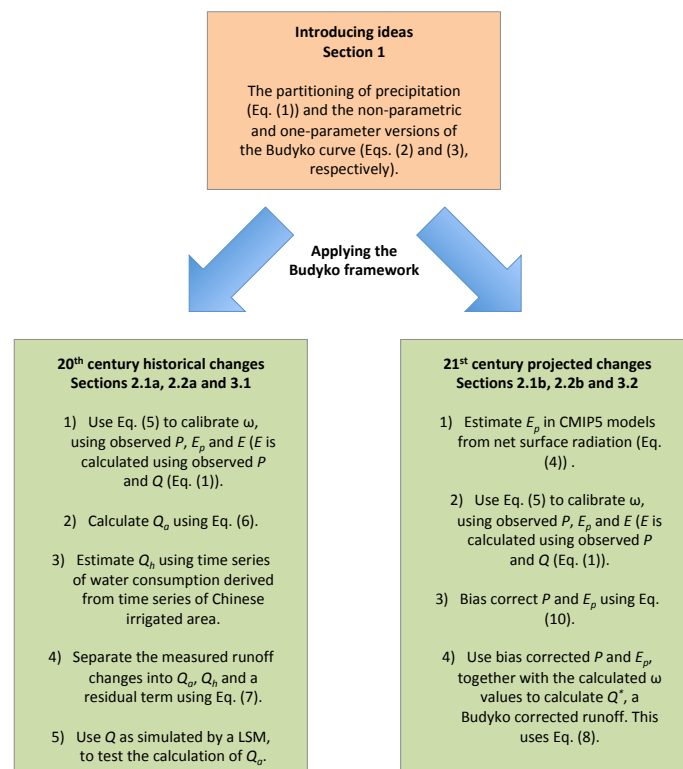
**Introducing ideas**
**Section 1**

The partitioning of precipitation (Eq. (1)) and the non-parametric and one-parameter versions of the Budyko curve (Eqs. (2) and (3), respectively).

**Applying the Budyko framework**

**20$^{th}$ century historical changes**
**Sections 2.1a, 2.2a and 3.1**

1) Use Eq. (5) to calibrate ω, using observed *P*, $E_p$ and *E* (*E* is calculated using observed *P* and *Q* (Eq. (1)).

2) Calculate $Q_a$ using Eq. (6).

3) Estimate $Q_h$ using time series of water consumption derived from time series of Chinese irrigated area.

4) Separate the measured runoff changes into $Q_a$, $Q_h$ and a residual term using Eq. (7).

5) Use *Q* as simulated by a LSM, to test the calculation of $Q_a$.

**21$^{st}$ century projected changes**
**Sections 2.1b, 2.2b and 3.2**

1) Estimate $E_p$ in CMIP5 models from net surface radiation (Eq. (4)) .

2) Use Eq. (5) to calibrate ω, using observed *P*, $E_p$ and *E* (*E* is calculated using observed *P* and *Q* (Eq. (1)).

3) Bias correct *P* and $E_p$ using Eq. (10).

4) Use bias corrected *P* and $E_p$, together with the calculated ω values to calculate $Q^*$, a Budyko corrected runoff. This uses Eq. (8).